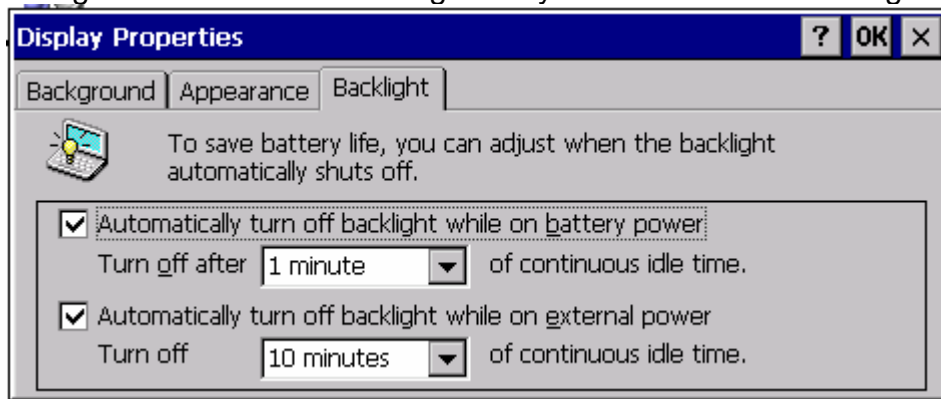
Display Properties

? OK ×

Background | Appearance | Backlight

To save battery life, you can adjust when the backlight automatically shuts off.

Automatically turn off backlight while on battery power

Turn off after 1 minute of continuous idle time.

Automatically turn off backlight while on external power

Turn off 10 minutes of continuous idle time.